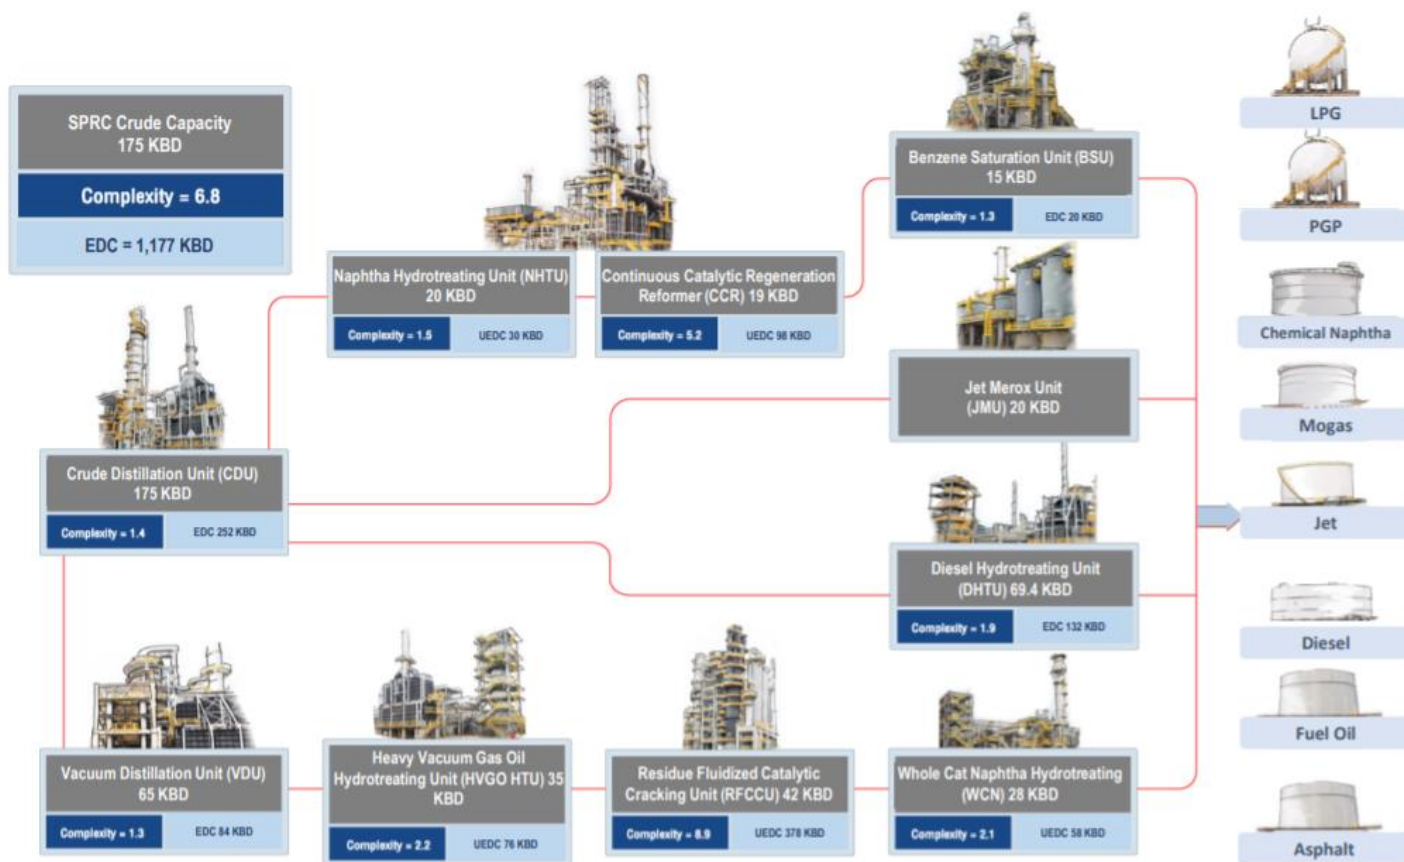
SPRC Crude Capacity
175 KBD

Complexity = 6.8

EDC = 1,177 KBD

Naphtha Hydrotreating Unit (NHTU)
20 KBD

Complexity = 1.5

UEDC 30 KBD

Continuous Catalytic Regeneration Reformer (CCR) 19 KBD

Complexity = 5.2

UEDC 98 KBD

Benzene Saturation Unit (BSU)
15 KBD

Complexity = 1.3

EDC 20 KBD

Jet Merox Unit
(JMU) 20 KBD

Crude Distillation Unit (CDU)
175 KBD

Complexity = 1.4

EDC 252 KBD

Diesel Hydrotreating Unit
(DHTU) 69.4 KBD

Complexity = 1.9

EDC 132 KBD

Vacuum Distillation Unit (VDU)
65 KBD

Complexity = 1.3

EDC 84 KBD

Heavy Vacuum Gas Oil Hydrotreating Unit (HVGO HTU) 35 KBD

Complexity = 2.2

UEDC 76 KBD

Residue Fluidized Catalytic Cracking Unit (RFCCU) 42 KBD

Complexity = 8.9

UEDC 378 KBD

Whole Cat Naphtha Hydrotreating
(WCN) 28 KBD

Complexity = 2.1

UEDC 58 KBD

LPG

PGP

Chemical Naphtha

Mogas

Jet

Diesel

Fuel Oil

Asphalt